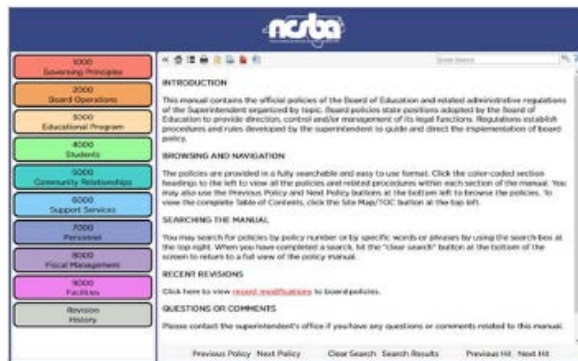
ncsba

1000
Governing Principles

2000
Board Operations

3000
Educational Program

4000
Students

5000
Community Relationships

6000
Support Services

7000
Personnel

8000
Fiscal Management

9000
Facilities

Revision
History

Quick Search

INTRODUCTION

This manual contains the official policies of the Board of Education and related administrative regulations of the Superintendent organized by topic. Board policies state positions adopted by the Board of Education to provide direction, control and/or management of its legal functions. Regulations establish procedures and rules developed by the superintendent to guide and direct the implementation of board policy.

BROWSING AND NAVIGATION

The policies are provided in a fully searchable and easy to use format. Click the color-coded section headings to the left to view all the policies and related procedures within each section of the manual. You may also use the Previous Policy and Next Policy buttons at the bottom left to browse the policies. To view the complete Table of Contents, click the Site Map/TOC button at the top left.

SEARCHING THE MANUAL

You may search for policies by policy number or by specific words or phrases by using the search box at the top right. When you have completed a search, hit the "clear search" button at the bottom of the screen to return to a full view of the policy manual.

RECENT REVISIONS

Click here to view recent modifications to board policies.

QUESTIONS OR COMMENTS

Please contact the superintendent's office if you have any questions or comments related to this manual.

Previous Policy Next Policy Clear Search Search Results Previous Hit Next Hit